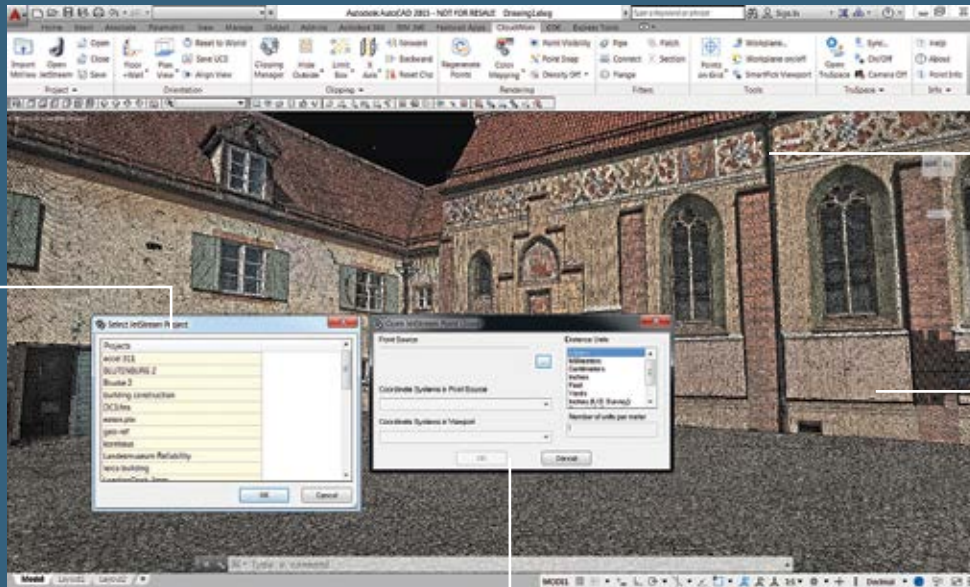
Autodesk AutoCAD 2013 - NOT FOR RESALE Drawing1.dwg

Home Insert Annotate Parametric View Manage Output Add-ins Autodesk 360 BIM 360 Featured Apps CloudWorx JetStream Express Tools

Import Mtl Files Open JetStream Open Close Save Project

Floor +Wall Plan View Reset to World Save UCS Align View Orientation

Clipping Manager Hide Outside Limit Box X Axis Forward Backward Reset Clip Clipping

Regenerate Points Color Mapping Point Visibility Point Snap Density Off Rendering

Pipe Connect Flange Patch Section Fitters

Points on Grid Workplane Workplane on/off SmartPick Viewport Tools

Open TruSpace Sync On/Off Camera Off TruSpace

Help About Point Info Info

Select JetStream Project

Projects
ecor 315
BLUTENBURG 2
Bruese 2
building construction
DCSites
eaton.pts
geo-ref
kirnhaus
Landesmuseum Reliability
leica building

OK Cancel

Open JetStream Point Cloud

Point Source

Coordinate Systems in Point Source

Coordinate Systems in Viewport

Distance Units
Meters
Millimeters
Centimeters
Inches
Feet
Yards
Inches (U.S. Survey)

Number of units per meter
1

OK Cancel

Type a command

Model Layout1 Layout2

MODEL Desktop